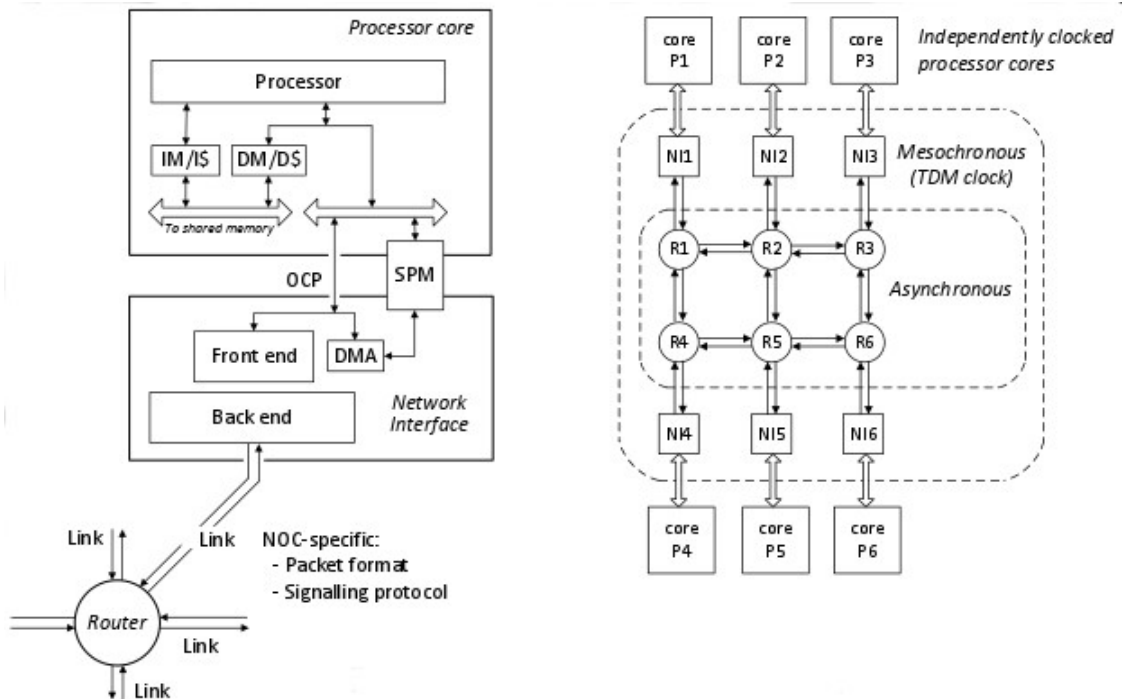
Processor core

Processor

IM/I$

DM/D$

To shared memory

OCP

SPM

Front end

DMA

Back end

Network Interface

Link

Link

NOC-specific:
- Packet format
- Signalling protocol

Router

Link

Link

core P1

core P2

core P3

Independently clocked processor cores

NI1

NI2

NI3

Mesochronous (TDM clock)

R1

R2

R3

Asynchronous

R4

R5

R6

NI4

NI5

NI6

core P4

core P5

core P6